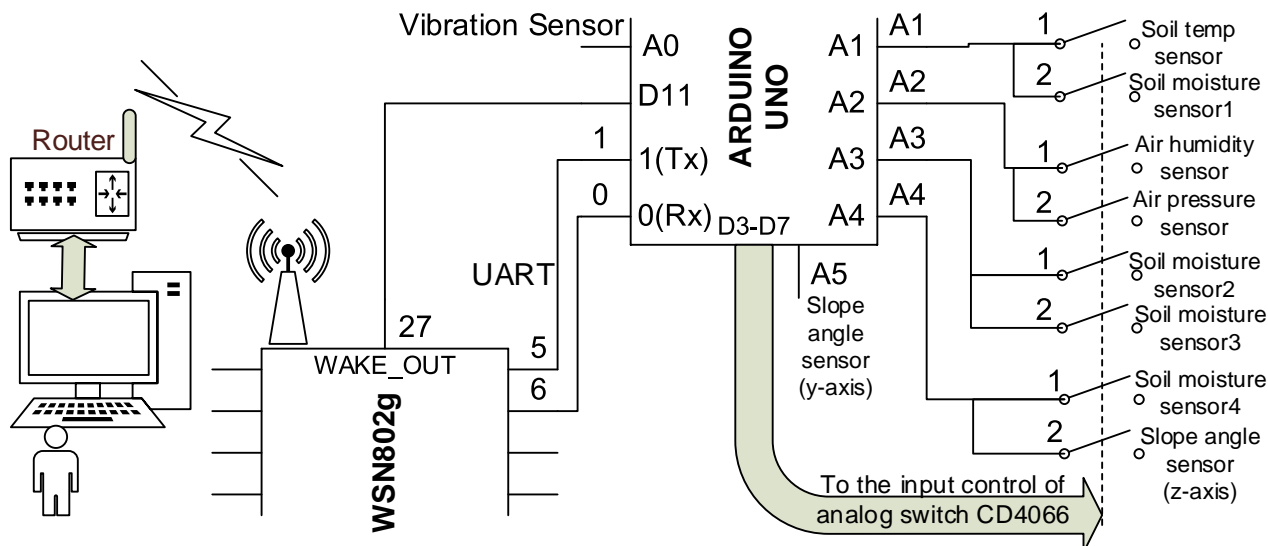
Vibration Sensor
A0
ARDUINO UNO
A1
A1
A2
A2
A3
A3
A4
A4
D11
1
1(Tx)
0
0(Rx)
D3-D7
A5
Slope angle sensor (y-axis)
Router
UART
27
WAKE_OUT
5
6
WSN802g
1
Soil temp sensor
2
Soil moisture sensor1
1
Air humidity sensor
2
Air pressure sensor
1
Soil moisture sensor2
2
Soil moisture sensor3
1
Soil moisture sensor4
2
Slope angle sensor (z-axis)
To the input control of analog switch CD4066